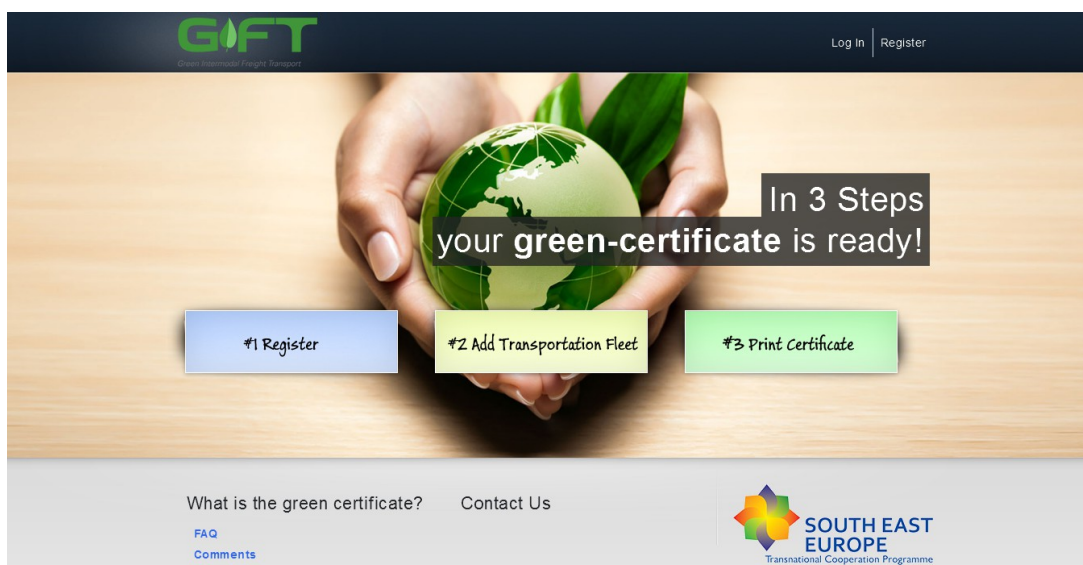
GIFT
Green Intermodal Freight Transport

Log In | Register

In 3 Steps
your **green-certificate** is ready!

#1 Register

#2 Add Transportation Fleet

#3 Print Certificate

What is the green certificate?

FAQ
Comments

Contact Us

SOUTH EAST EUROPE
Transnational Cooperation Programme